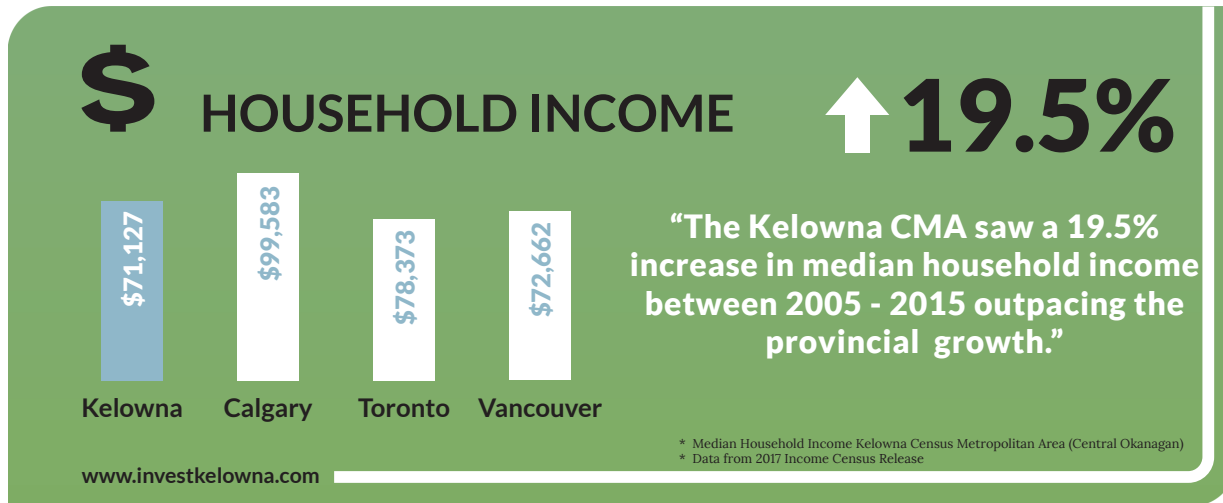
$ HOUSEHOLD INCOME

19.5%

$71,127
Kelowna

$99,583
Calgary

$78,373
Toronto

$72,662
Vancouver

“The Kelowna CMA saw a 19.5% increase in median household income between 2005 - 2015 outpacing the provincial growth.”

* Median Household Income Kelowna Census Metropolitan Area (Central Okanagan)
* Data from 2017 Income Census Release

www.investkelowna.com